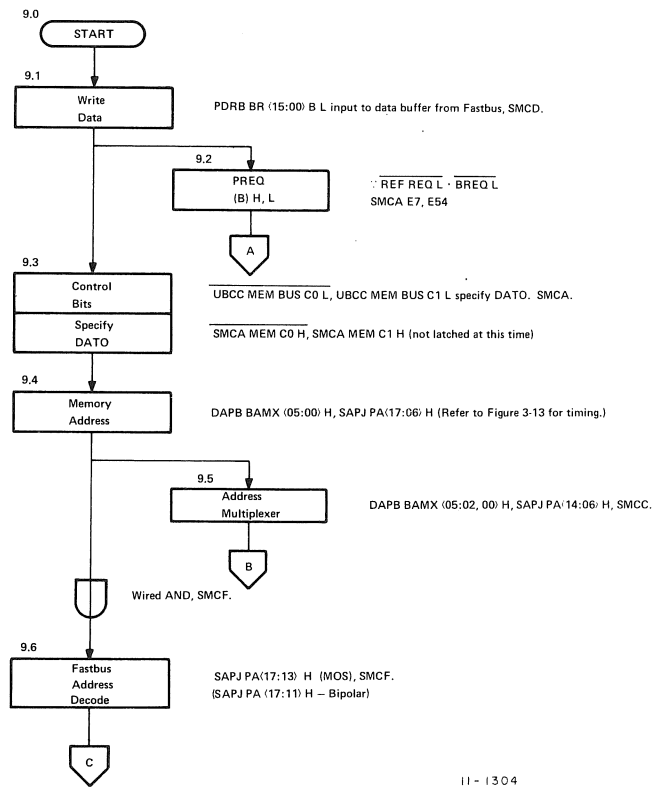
9.0

START

9.1

Write Data

PDRB BR (15:00) B L input to data buffer from Fastbus, SMCD.

9.2

PREQ (B) H, L

$\overline{\text{REF REQ L}} \cdot \overline{\text{BREQ L}}$
SMCA E7, E54

A

9.3

Control Bits

Specify DATO

$\overline{\text{UBCC MEM BUS C0 L}}$, UBCC MEM BUS C1 L specify DATO. SMCA.

$\overline{\text{SMCA MEM C0 H}}$, SMCA MEM C1 H (not latched at this time)

9.4

Memory Address

DAPB BAMX (05:00) H, SAPJ PA(17:06) H (Refer to Figure 3-13 for timing.)

9.5

Address Multiplexer

DAPB BAMX (05:02, 00) H, SAPJ PA(14:06) H, SMCC.

B

Wired AND, SMCF.

9.6

Fastbus Address Decode

SAPJ PA(17:13) H (MOS), SMCF.
(SAPJ PA (17:11) H – Bipolar)

C

11-1304